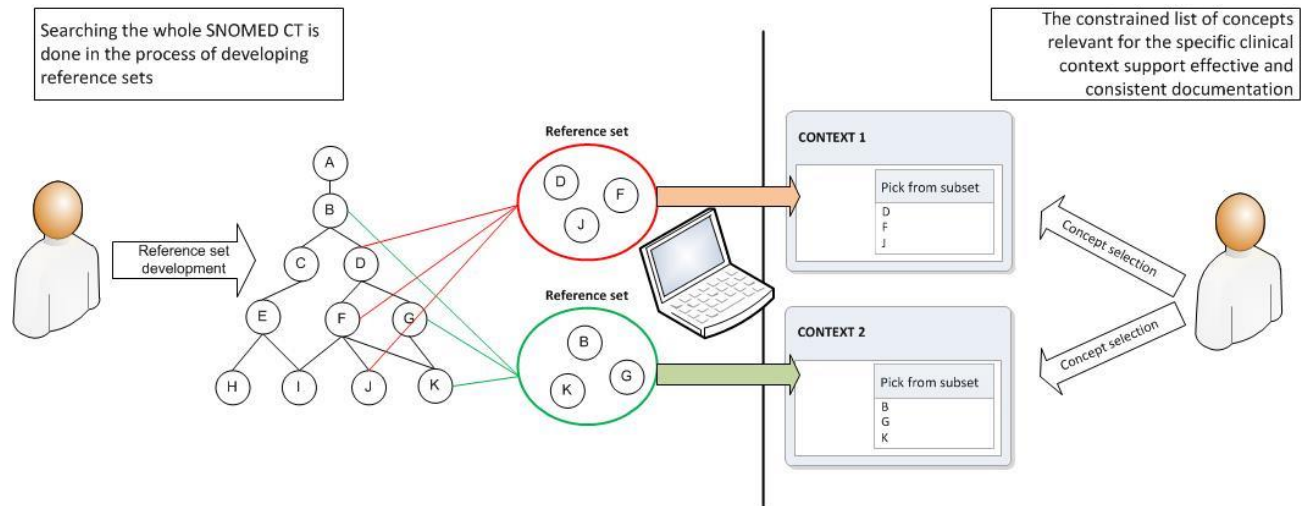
Searching the whole SNOMED CT is done in the process of developing reference sets

The constrained list of concepts relevant for the specific clinical context support effective and consistent documentation

Reference set development

A
B
C
D
E
F
G
H
I
J
K

Reference set

D
F
J

Reference set

B
K
G

CONTEXT 1

Pick from subset
D
F
J

CONTEXT 2

Pick from subset
B
G
K

Concept selection

Concept selection